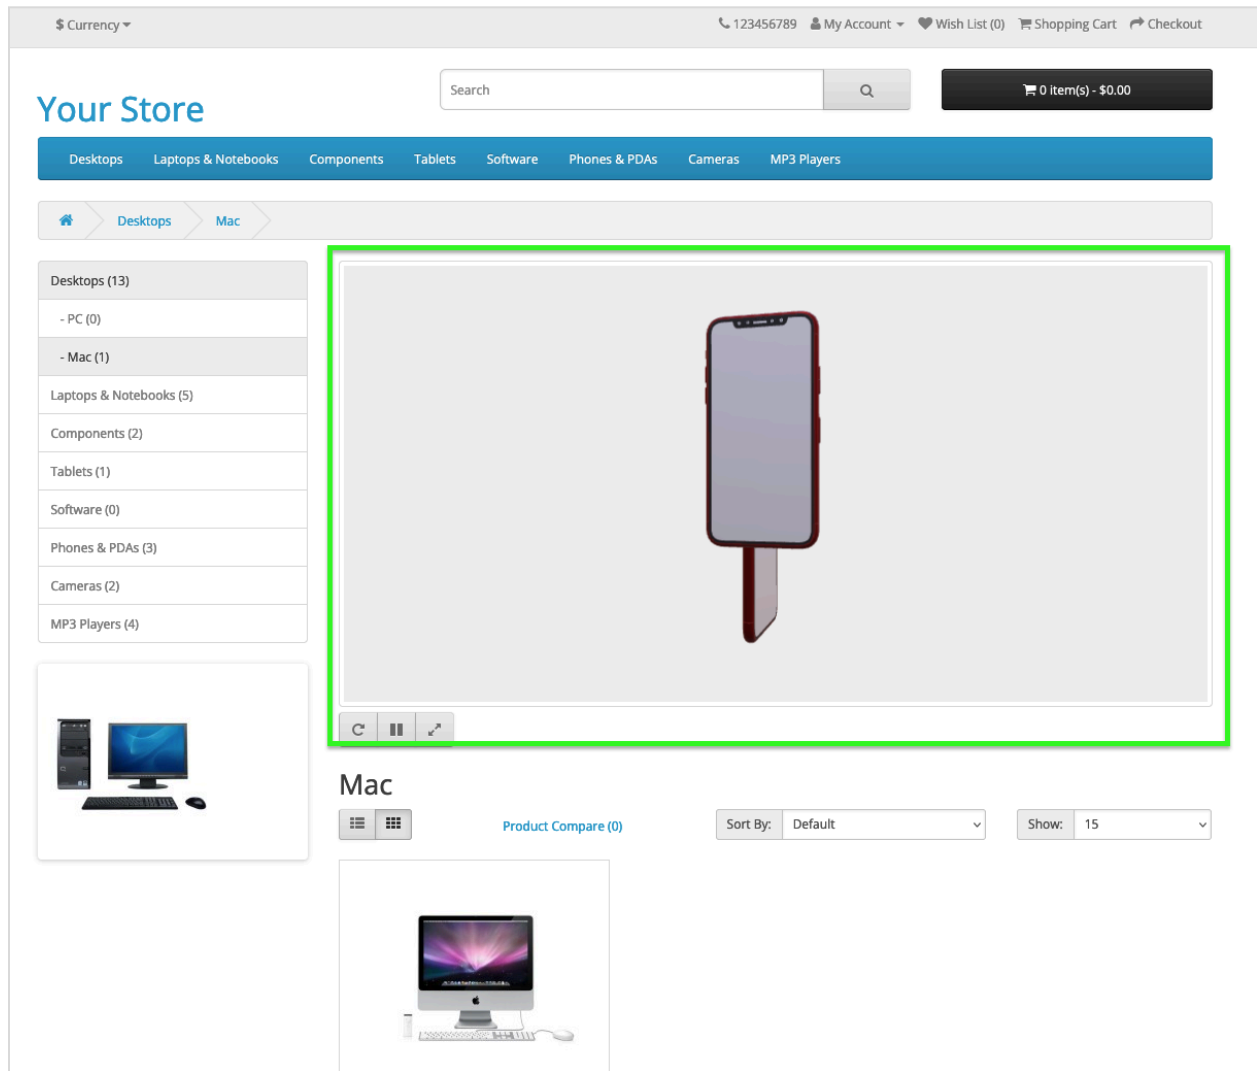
$ Currency

123456789 My Account Wish List (0) Shopping Cart Checkout

Your Store

Search

0 item(s) - $0.00

Desktops Laptops & Notebooks Components Tablets Software Phones & PDAs Cameras MP3 Players

Desktops Mac

Desktops (13)
- PC (0)
- Mac (1)
Laptops & Notebooks (5)
Components (2)
Tablets (1)
Software (0)
Phones & PDAs (3)
Cameras (2)
MP3 Players (4)

Mac

Product Compare (0)

Sort By: Default

Show: 15